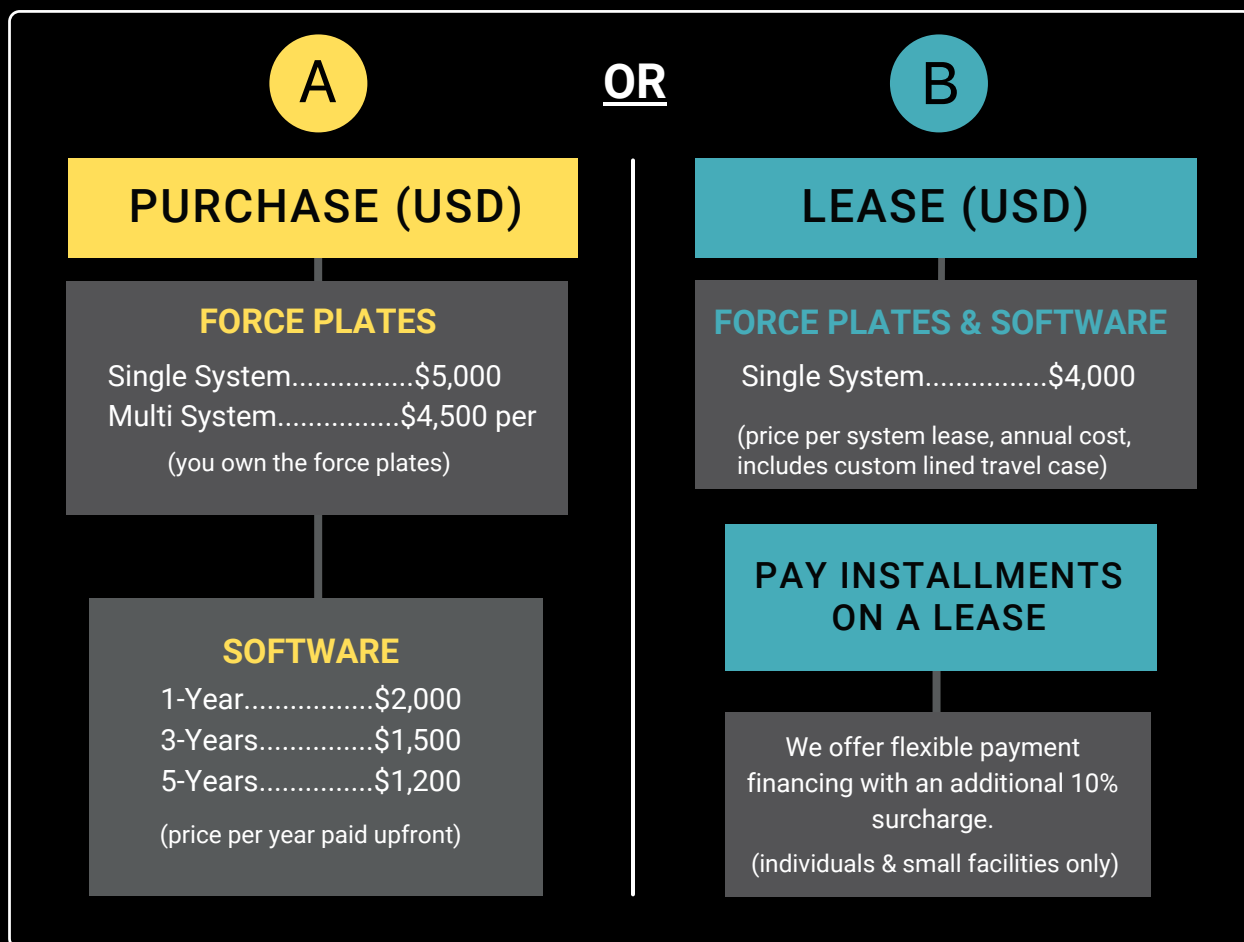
A

OR

B

PURCHASE (USD)

FORCE PLATES

Single System................$5,000
Multi System................$4,500 per

(you own the force plates)

SOFTWARE

1-Year................$2,000
3-Years..............$1,500
5-Years..............$1,200

(price per year paid upfront)

LEASE (USD)

FORCE PLATES & SOFTWARE

Single System................$4,000

(price per system lease, annual cost, includes custom lined travel case)

PAY INSTALLMENTS ON A LEASE

We offer flexible payment financing with an additional 10% surcharge.

(individuals & small facilities only)